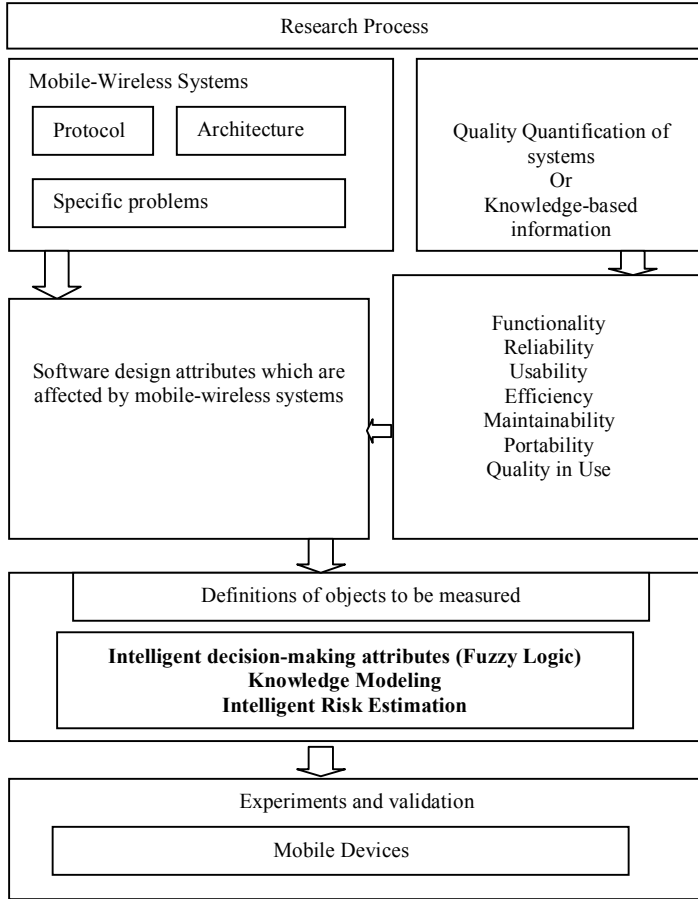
Research Process

Mobile-Wireless Systems

Protocol

Architecture

Specific problems

Quality Quantification of systems
Or
Knowledge-based information

Software design attributes which are affected by mobile-wireless systems

Functionality
Reliability
Usability
Efficiency
Maintainability
Portability
Quality in Use

Definitions of objects to be measured

**Intelligent decision-making attributes (Fuzzy Logic)**
**Knowledge Modeling**
**Intelligent Risk Estimation**

Experiments and validation

Mobile Devices